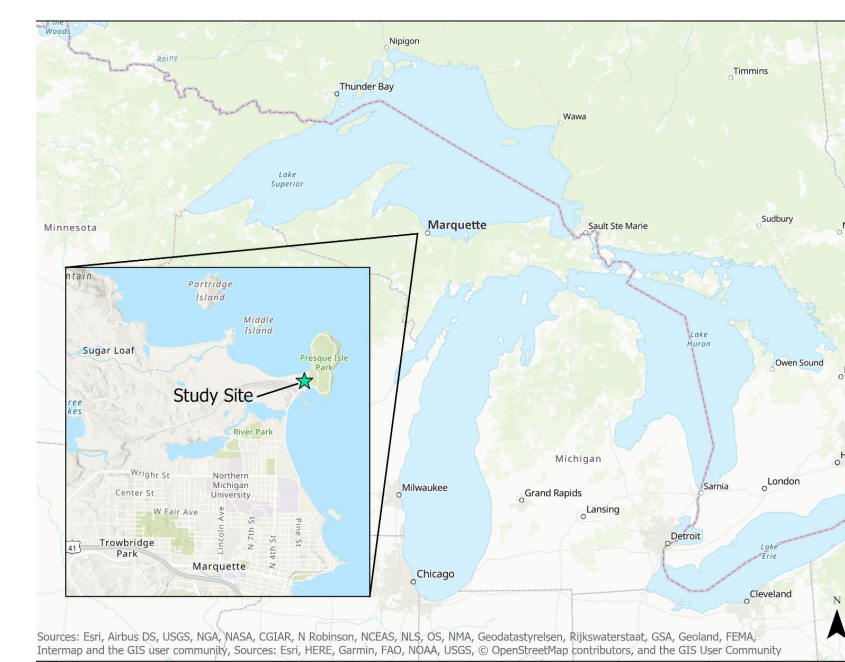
Woods
Rainy
Nipigon
Thunder Bay
Timmins
Wawa
Lake Superior
Minnesota
Marquette
Sault Ste Marie
Sudbury
ntain
Partridge Island
Middle Island
Sugar Loaf
Presque Isle Park
Study Site
ree
kes
River Park
Wright St
Center St
Northern Michigan University
W Fair Ave
Lincoln Ave
N 7th St
N 4th St
Pine St
41
Trowbridge Park
Marquette
Lake Huron
Owen Sound
Michigan
Milwaukee
Grand Rapids
Lansing
Sarnia
London
Detroit
Lake Erie
Chicago
Cleveland
N
Sources: Esri, Airbus DS, USGS, NGA, NASA, CGIAR, N Robinson, NCEAS, NLS, OS, NMA, Geodatastyrelsen, Rijkswaterstaat, GSA, Geoland, FEMA, Intermap and the GIS user community, Sources: Esri, HERE, Garmin, FAO, NOAA, USGS, © OpenStreetMap contributors, and the GIS User Community